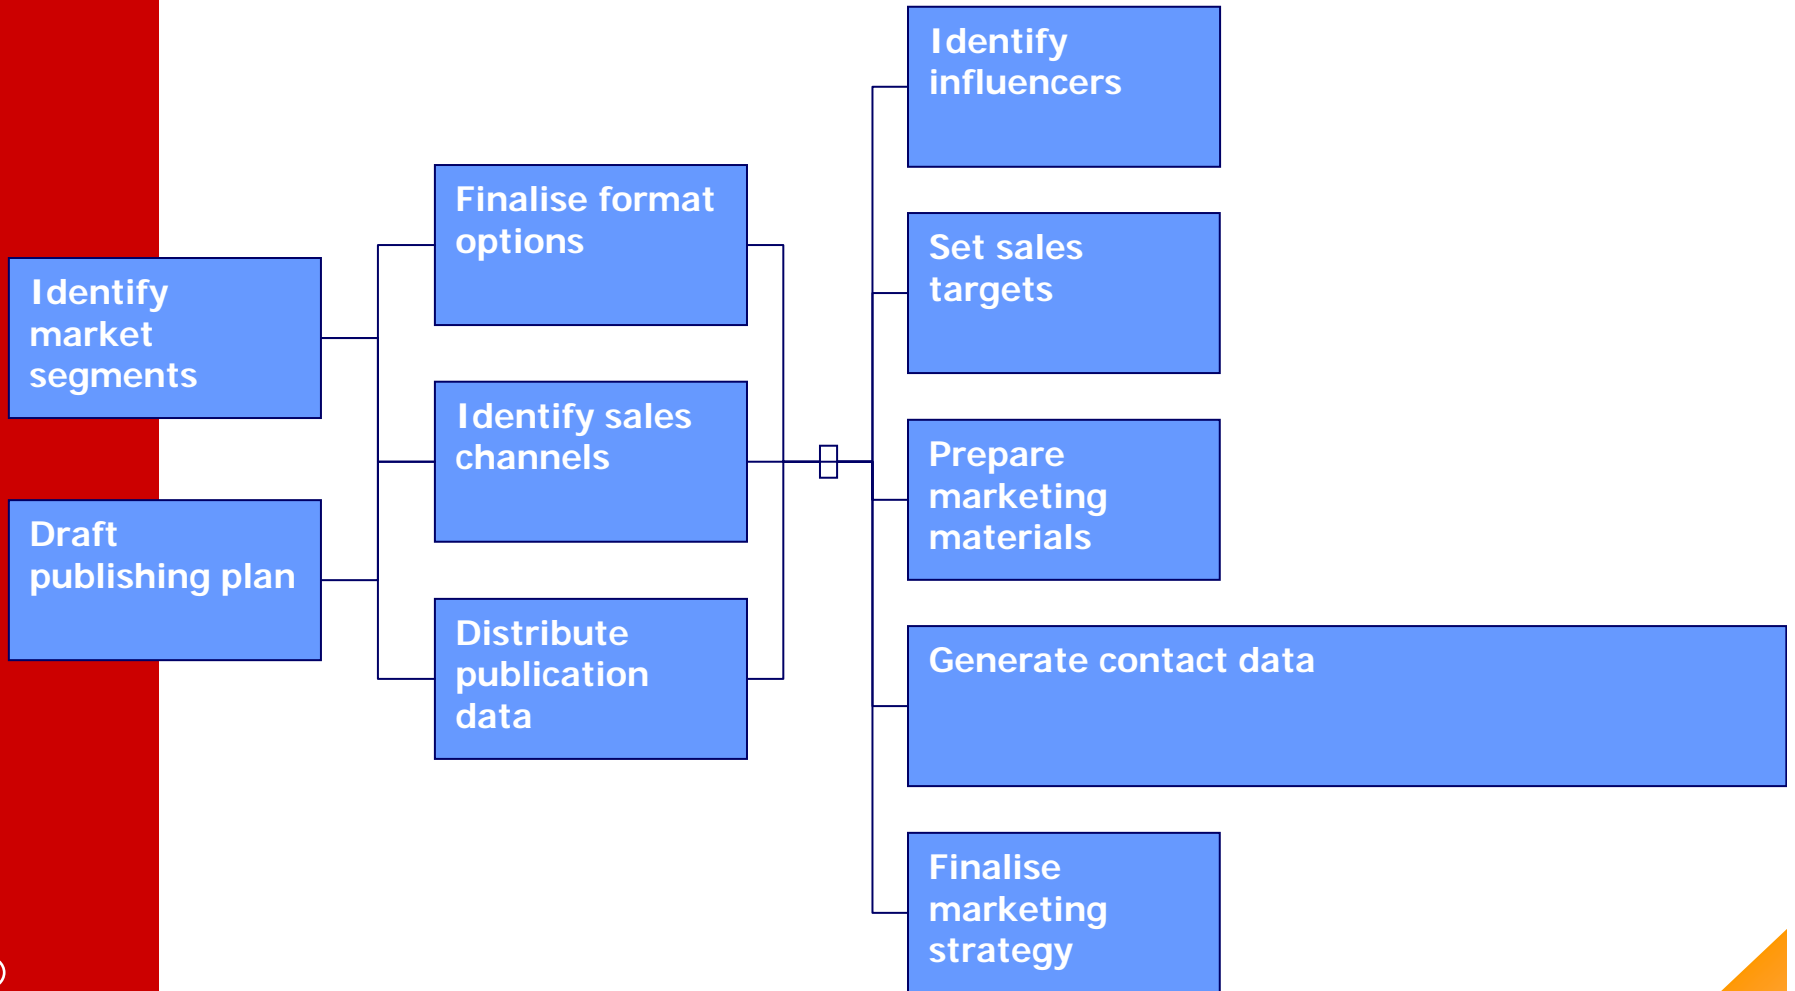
Identify market segments

Draft publishing plan

Finalise format options

Identify sales channels

Distribute publication data

Identify influencers

Set sales targets

Prepare marketing materials

Generate contact data

Finalise marketing strategy